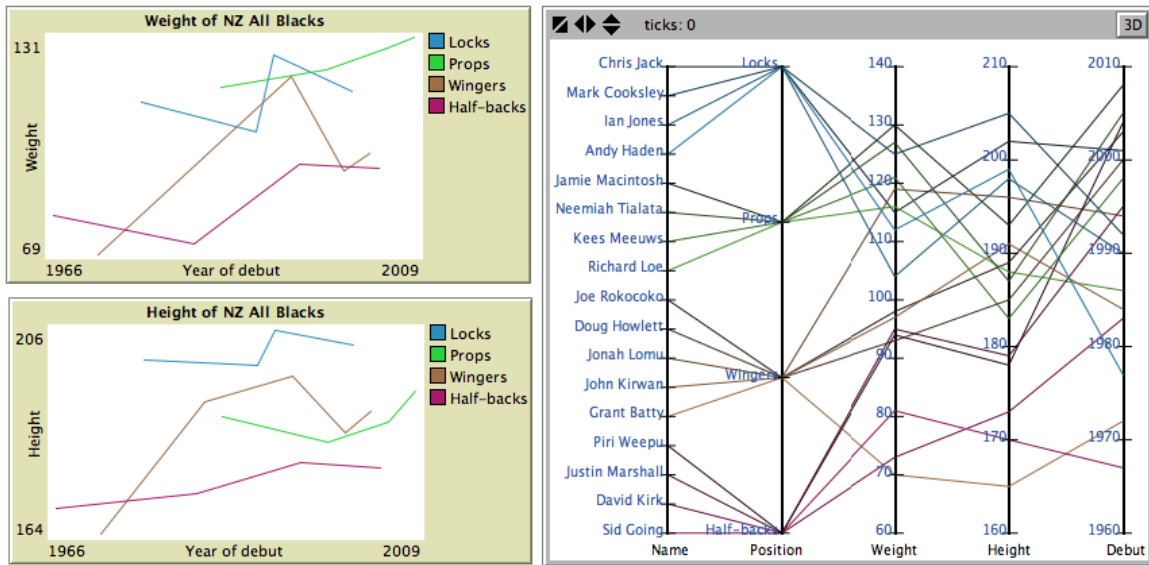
Weight of NZ All Blacks

131
69
Weight
1966
Year of debut
2009

Locks
Props
Wingers
Half-backs

Height of NZ All Blacks

206
164
Height
1966
Year of debut
2009

Locks
Props
Wingers
Half-backs

ticks: 0
3D

Chris Jack
Mark Cooksley
Ian Jones
Andy Haden
Jamie Macintosh
Neemiah Tialata
Kees Meeuws
Richard Loe
Joe Rokocoko
Doug Howlett
Jonah Lomu
John Kirwan
Grant Batty
Piri Weepu
Justin Marshall
David Kirk
Sid Going

Locks
Props
Wingers
Half-backs

140
130
120
110
100
90
80
70
60

210
200
190
180
170
160

2010
2000
1990
1980
1970
1960

Name
Position
Weight
Height
Debut